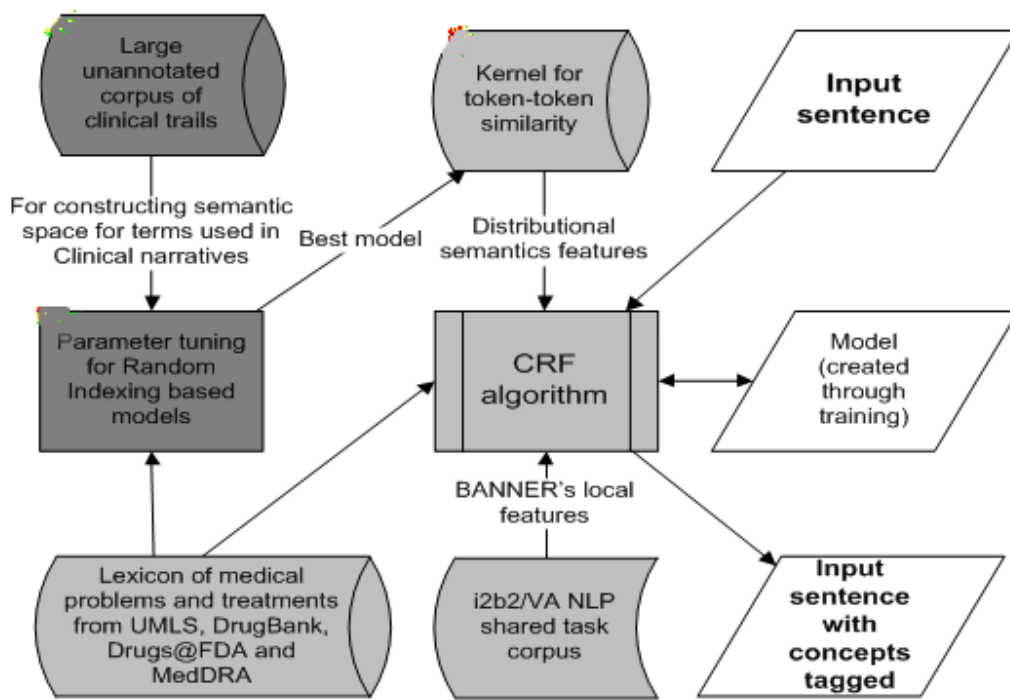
Large unannotated corpus of clinical trails

Kernel for token-token similarity

Input sentence

For constructing semantic space for terms used in Clinical narratives

Best model

Distributional semantics features

Parameter tuning for Random Indexing based models

CRF algorithm

Model (created through training)

BANNER's local features

Lexicon of medical problems and treatments from UMLS, DrugBank, Drugs@FDA and MedDRA

i2b2/VA NLP shared task corpus

Input sentence with concepts tagged